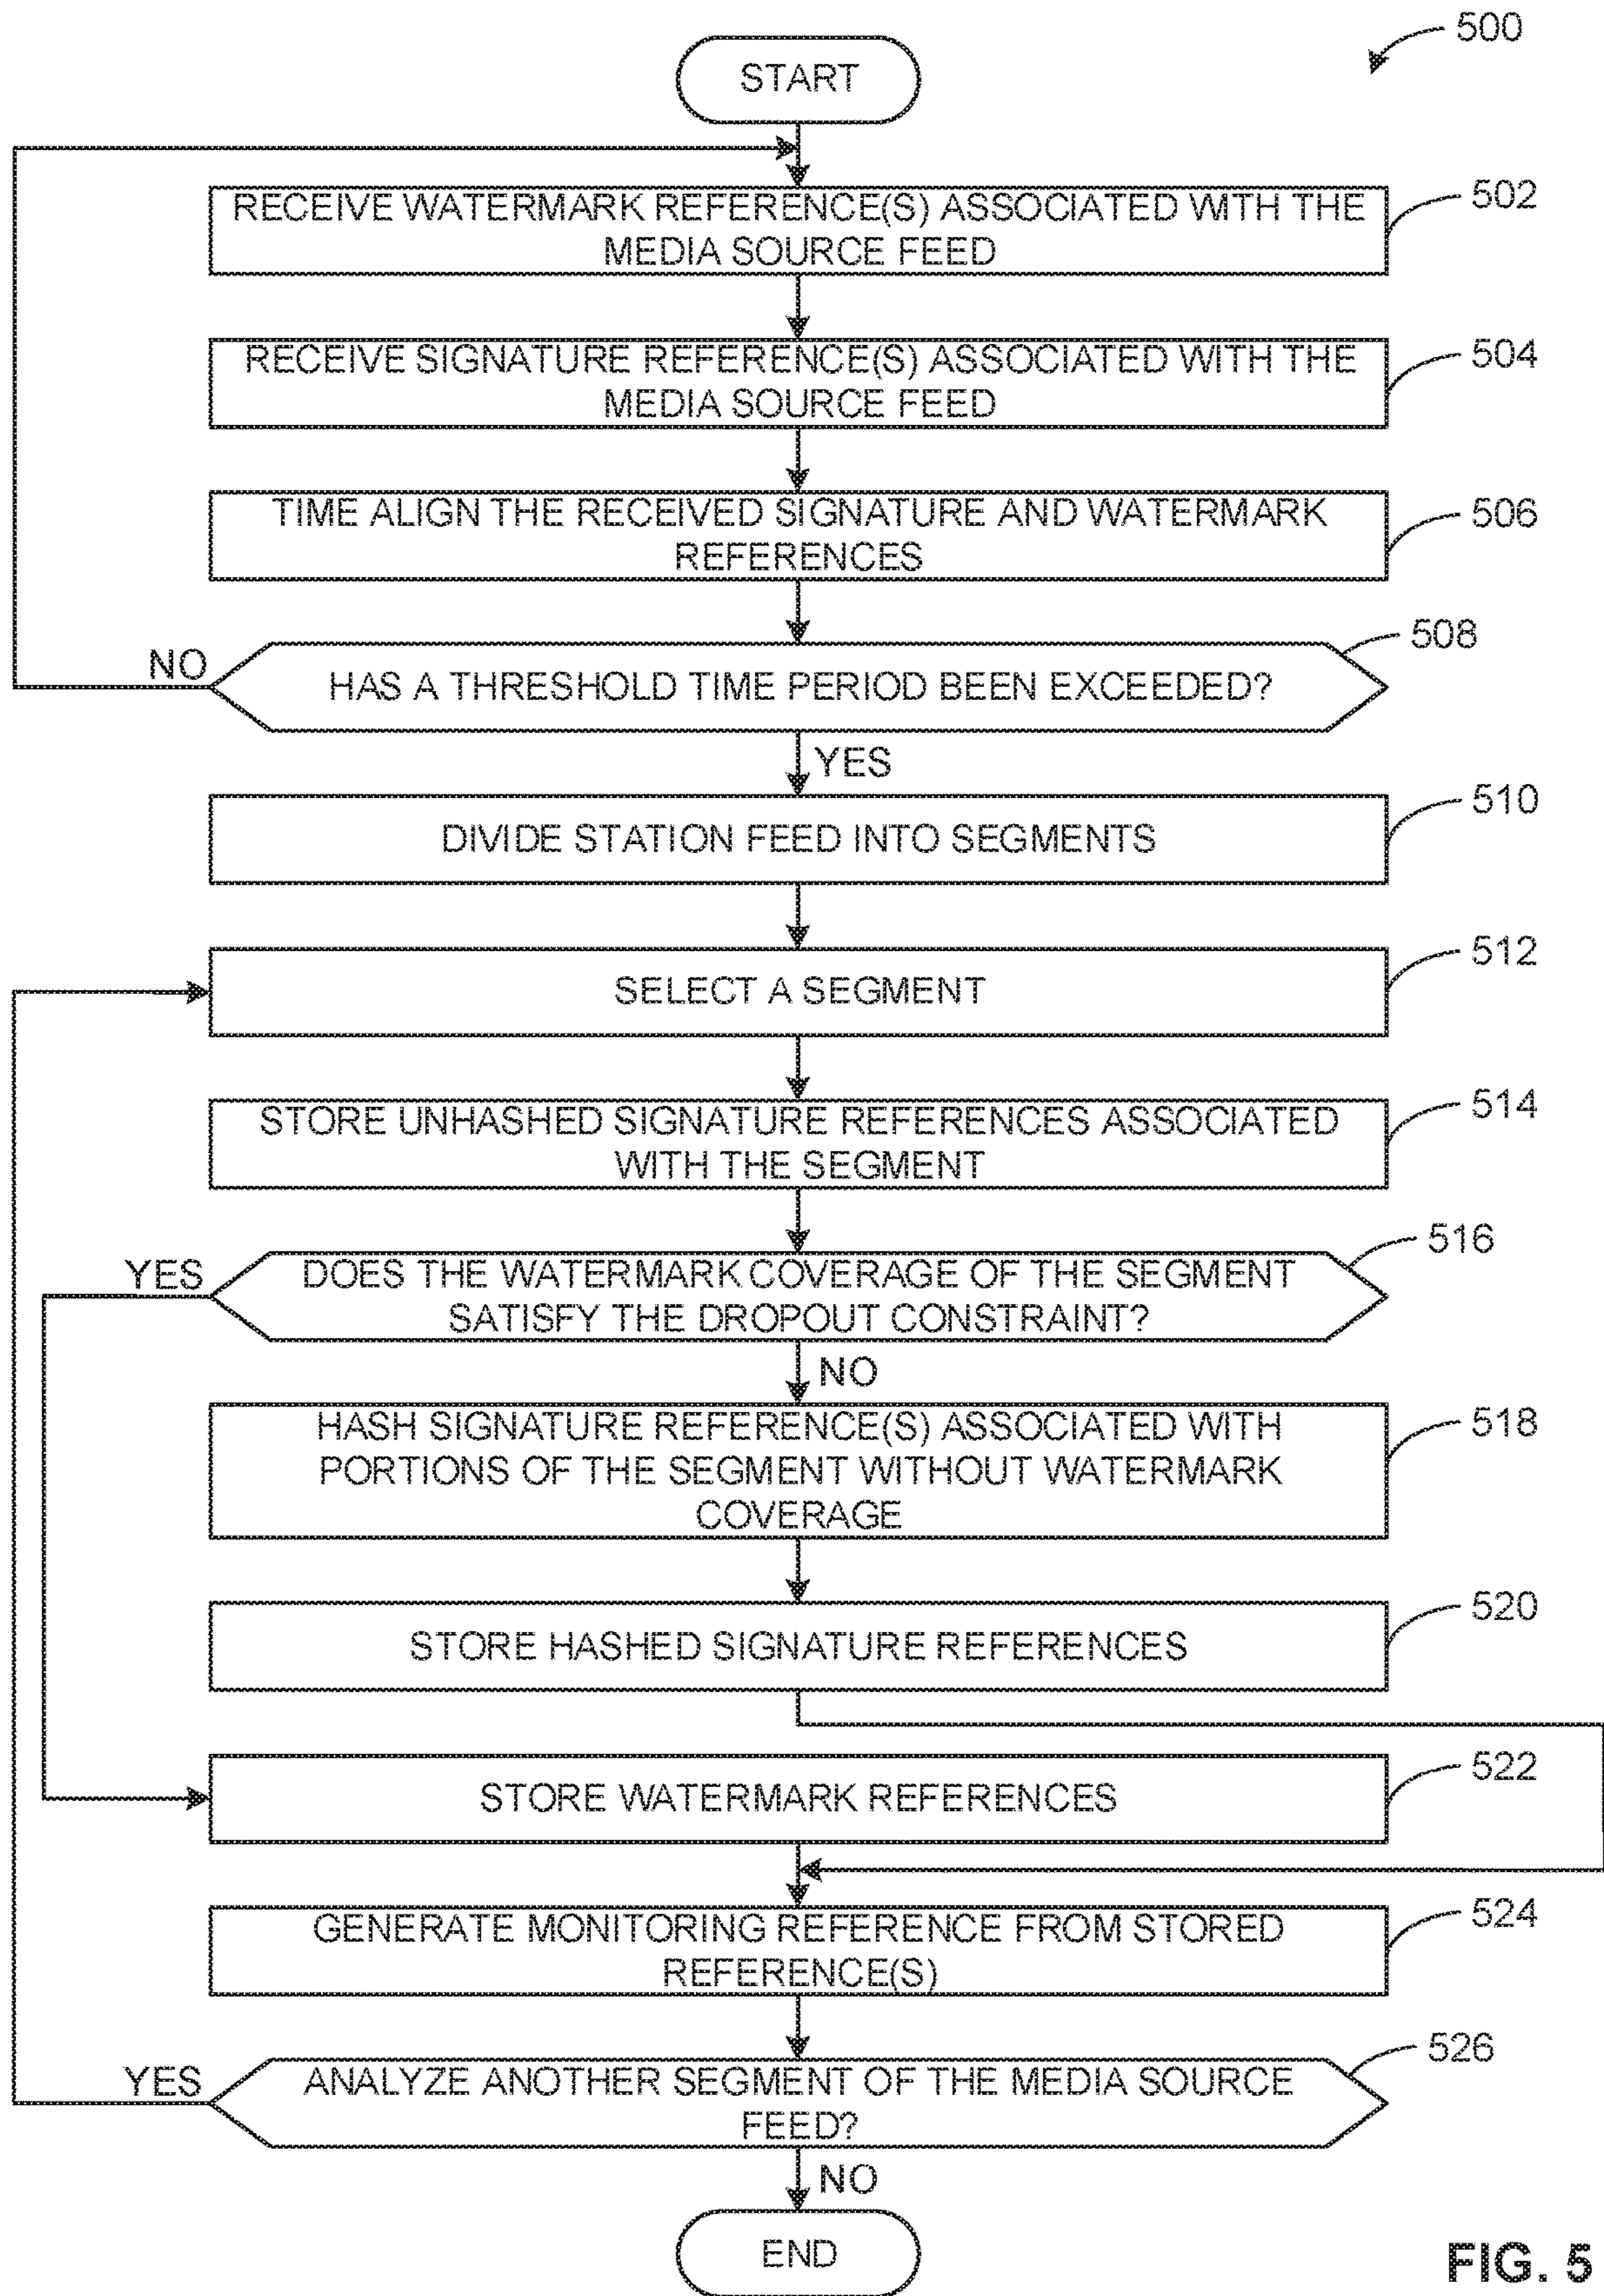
500

START

RECEIVE WATERMARK REFERENCE(S) ASSOCIATED WITH THE MEDIA SOURCE FEED

502

RECEIVE SIGNATURE REFERENCE(S) ASSOCIATED WITH THE MEDIA SOURCE FEED

504

TIME ALIGN THE RECEIVED SIGNATURE AND WATERMARK REFERENCES

506

508

NO

HAS A THRESHOLD TIME PERIOD BEEN EXCEEDED?

YES

DIVIDE STATION FEED INTO SEGMENTS

510

SELECT A SEGMENT

512

STORE UNHASHED SIGNATURE REFERENCES ASSOCIATED WITH THE SEGMENT

514

516

YES

DOES THE WATERMARK COVERAGE OF THE SEGMENT SATISFY THE DROPOUT CONSTRAINT?

NO

HASH SIGNATURE REFERENCE(S) ASSOCIATED WITH PORTIONS OF THE SEGMENT WITHOUT WATERMARK COVERAGE

518

STORE HASHED SIGNATURE REFERENCES

520

STORE WATERMARK REFERENCES

522

GENERATE MONITORING REFERENCE FROM STORED REFERENCE(S)

524

526

YES

ANALYZE ANOTHER SEGMENT OF THE MEDIA SOURCE FEED?

NO

END

FIG. 5